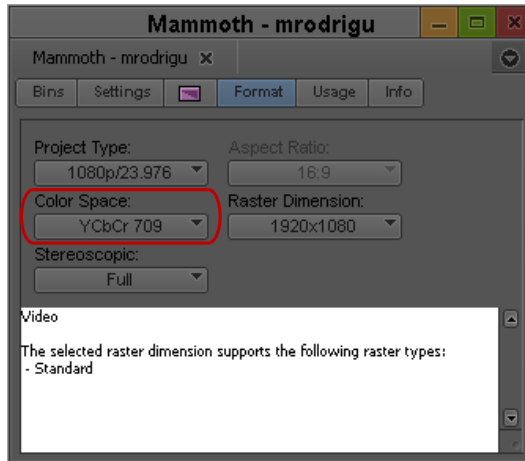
Mammoth - mrodrigu

Mammoth - mrodrigu ×

Bins | Settings | Format | Usage | Info

Project Type:
1080p/23.976

Aspect Ratio:
16:9

Color Space:
YCbCr 709

Raster Dimension:
1920x1080

Stereoscopic:
Full

Video

The selected raster dimension supports the following raster types:
- Standard